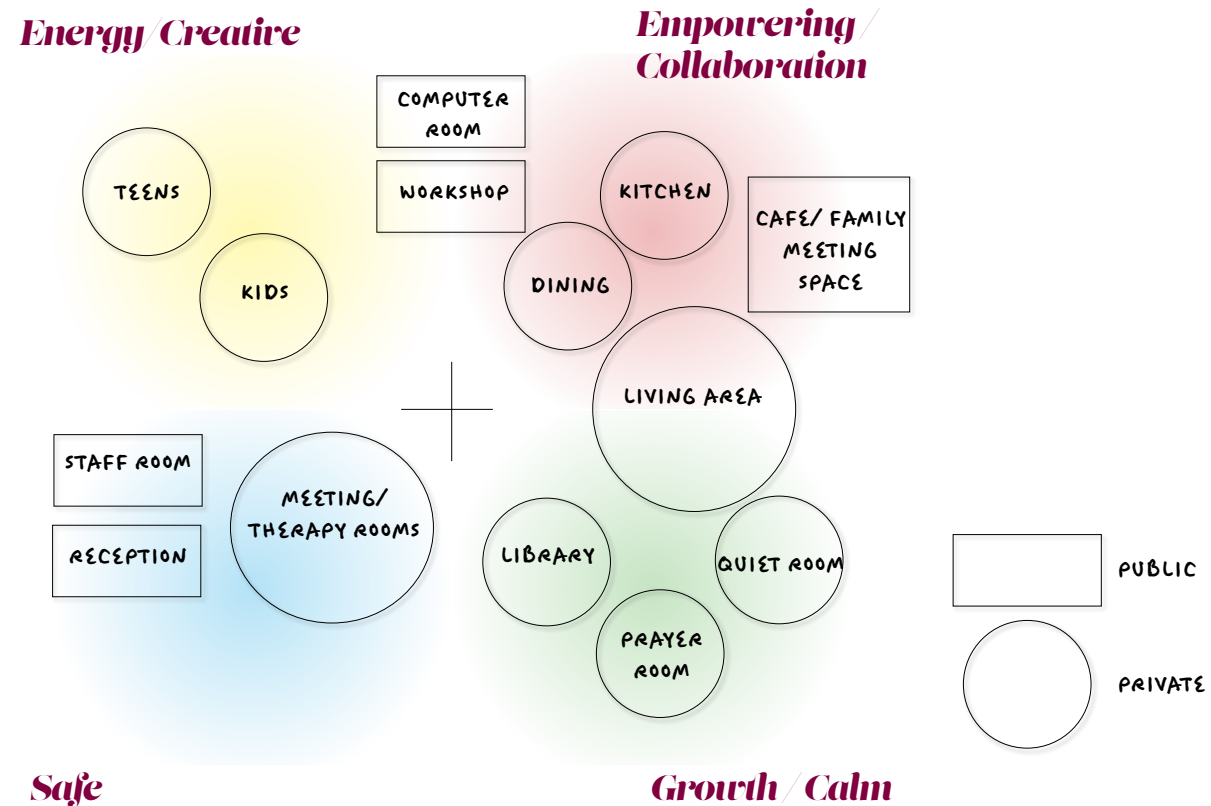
Energy/Creatire

Empowering/ Collaboration

COMPUTER ROOM

WORKSHOP

TEENS

KIDS

KITCHEN

DINING

CAFE/ FAMILY MEETING SPACE

LIVING AREA

STAFF ROOM

RECEPTION

MEETING/ THERAPY ROOMS

LIBRARY

QUIET ROOM

PRAYER ROOM

PUBLIC

PRIVATE

Safe

Growth/Calm